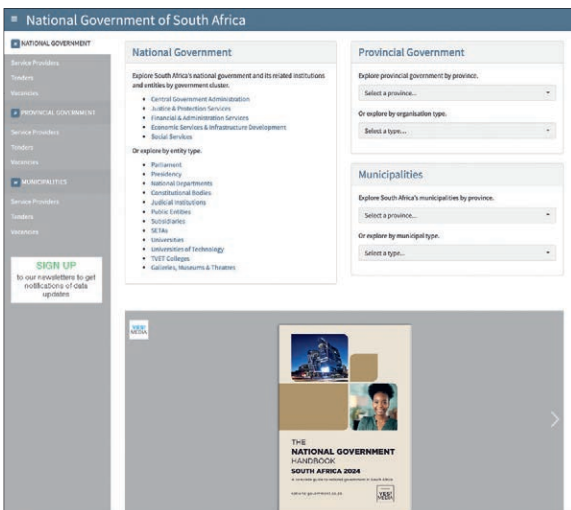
≡ National Government of South Africa

NATIONAL GOVERNMENT
Service Providers
Tenders
Vacancies

PROVINCIAL GOVERNMENT
Service Providers
Tenders
Vacancies

MUNICIPALITIES
Service Providers
Tenders
Vacancies

SIGN UP
to our newsletters to get notifications of data updates

National Government

Explore South Africa's national government and its related institutions and entities by government cluster.

- Central Government Administration
- Justice & Protection Services
- Financial & Administration Services
- Economic Services & Infrastructure Development
- Social Services

Or explore by entity type.

- Parliament
- Presidency
- National Departments
- Constitutional Bodies
- Judicial Institutions
- Public Entities
- Subsidiaries
- SETAs
- Universities
- Universities of Technology
- TVET Colleges
- Galleries, Museums & Theatres

Provincial Government

Explore provincial government by province.

Select a province...

Or explore by organisation type.

Select a type...

Municipalities

Explore South Africa's municipalities by province.

Select a province...

Or explore by municipal type.

Select a type...

YIELD MEDIA

THE NATIONAL GOVERNMENT HANDBOOK SOUTH AFRICA 2024
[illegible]
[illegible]
YIELD MEDIA